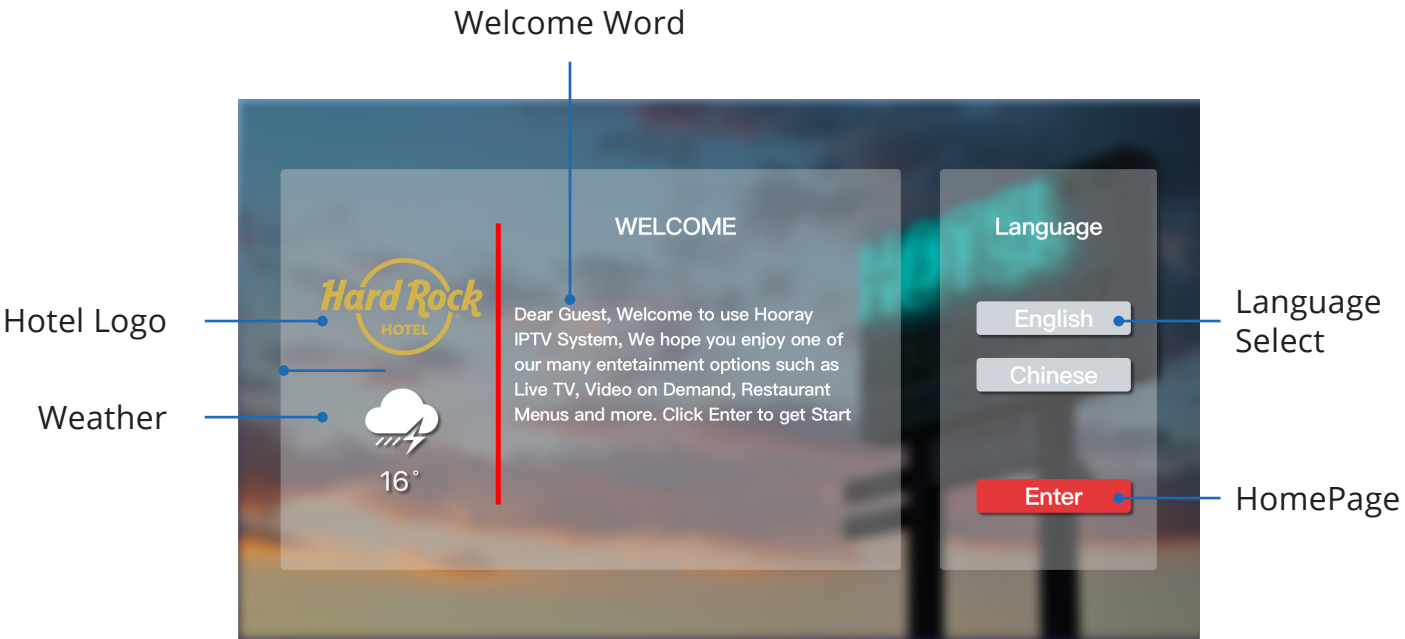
Welcome Word

Hotel Logo

Weather

Hard Rock HOTEL

16˚

WELCOME

Dear Guest, Welcome to use Hooray IPTV System, We hope you enjoy one of our many entetainment options such as Live TV, Video on Demand, Restaurant Menus and more. Click Enter to get Start

Language

English

Chinese

Enter

Language Select

HomePage